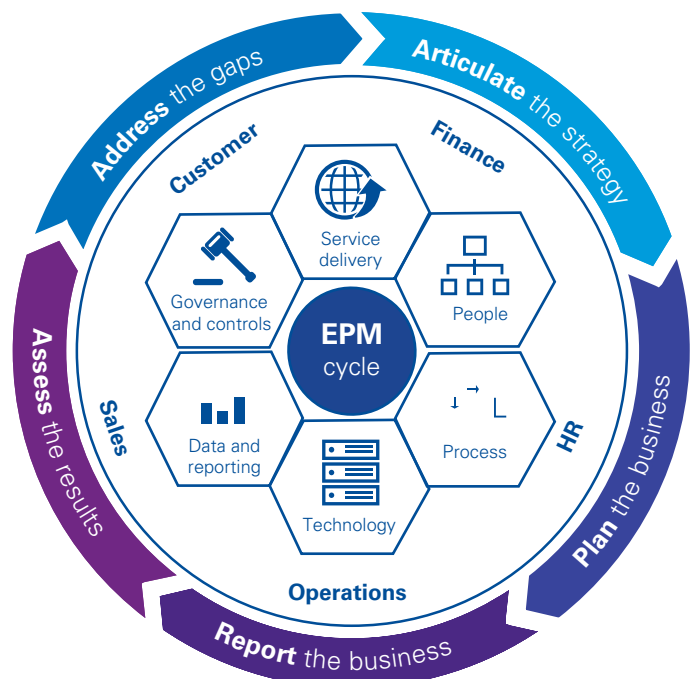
Address the gaps
Articulate the strategy
Plan the business
Report the business
Assess the results

Customer
Finance
HR
Operations
Sales

Service delivery
People
Process
Technology
Data and reporting
Governance and controls

EPM cycle